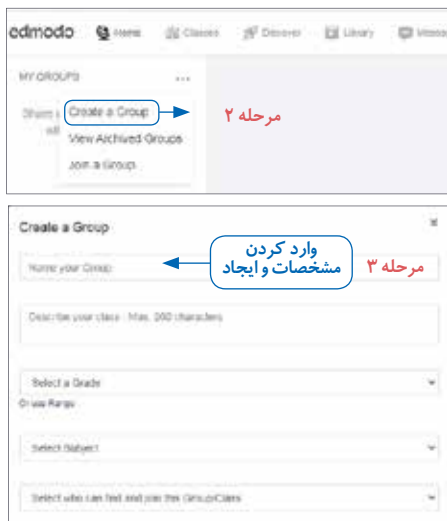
edmodo Home Classes Discover Library Messa

MY GROUPS ...

Share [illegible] wit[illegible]

Create a Group

View Archived Groups

Join a Group

مرحله ۲

Create a Group ×

Name your Group

وارد کردن مشخصات و ایجاد

مرحله ۳

Describe your class - Max. 260 characters

Select a Grade

Grade Range

Select Subject

Select who can find and join this Group/Class